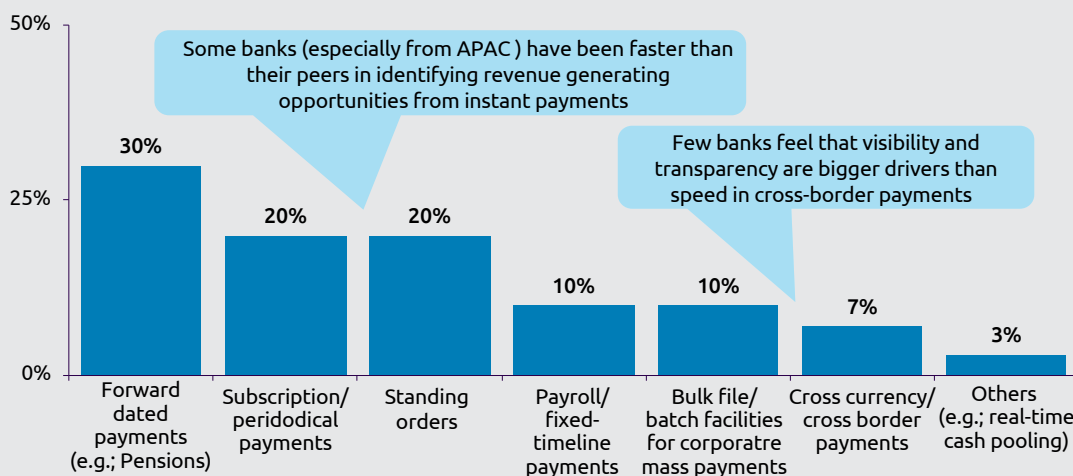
50%

25%

0%

Some banks (especially from APAC ) have been faster than their peers in identifying revenue generating opportunities from instant payments

Few banks feel that visibility and transparency are bigger drivers than speed in cross-border payments

30%

20%

20%

10%

10%

7%

3%

Forward dated payments (e.g.; Pensions)

Subscription/ peridodical payments

Standing orders

Payroll/ fixed-timeline payments

Bulk file/ batch facilities for corporatre mass payments

Cross currency/ cross border payments

Others (e.g.; real-time cash pooling)